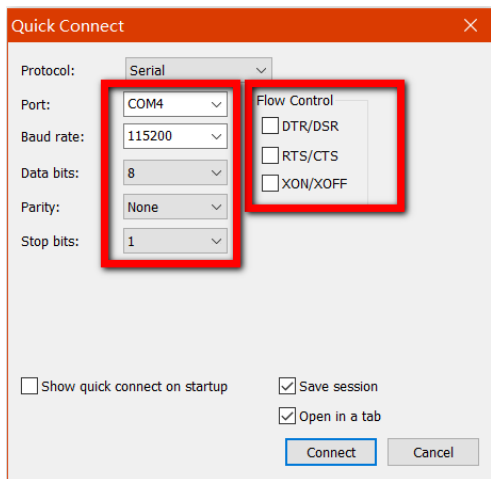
Quick Connect

Protocol: Serial

Port: COM4

Baud rate: 115200

Data bits: 8

Parity: None

Stop bits: 1

Flow Control
DTR/DSR
RTS/CTS
XON/XOFF

Show quick connect on startup

Save session

Open in a tab

Connect

Cancel